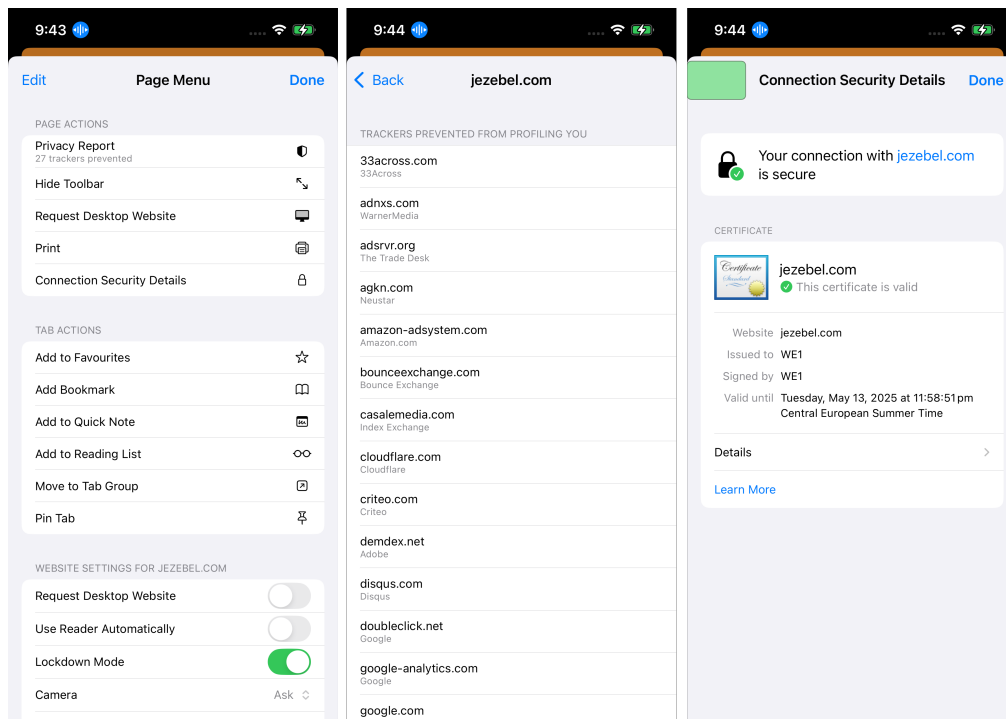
9:43

Edit Page Menu Done

PAGE ACTIONS

Privacy Report
27 trackers prevented

Hide Toolbar

Request Desktop Website

Print

Connection Security Details

TAB ACTIONS

Add to Favourites

Add Bookmark

Add to Quick Note

Add to Reading List

Move to Tab Group

Pin Tab

WEBSITE SETTINGS FOR JEZEBEL.COM

Request Desktop Website

Use Reader Automatically

Lockdown Mode

Camera Ask

9:44

Back jezebel.com

TRACKERS PREVENTED FROM PROFILING YOU

33across.com
33Across

adnxs.com
WarnerMedia

adsrvr.org
The Trade Desk

agkn.com
Neustar

amazon-adsystem.com
Amazon.com

bounceexchange.com
Bounce Exchange

casalemedia.com
Index Exchange

cloudflare.com
Cloudflare

criteo.com
Criteo

demdex.net
Adobe

disqus.com
Disqus

doubleclick.net
Google

google-analytics.com
Google

google.com

9:44

Connection Security Details Done

Your connection with jezebel.com is secure

CERTIFICATE

Certificate Standard

jezebel.com
This certificate is valid

Website jezebel.com
Issued to WE1
Signed by WE1
Valid until Tuesday, May 13, 2025 at 11:58:51 pm Central European Summer Time

Details

Learn More